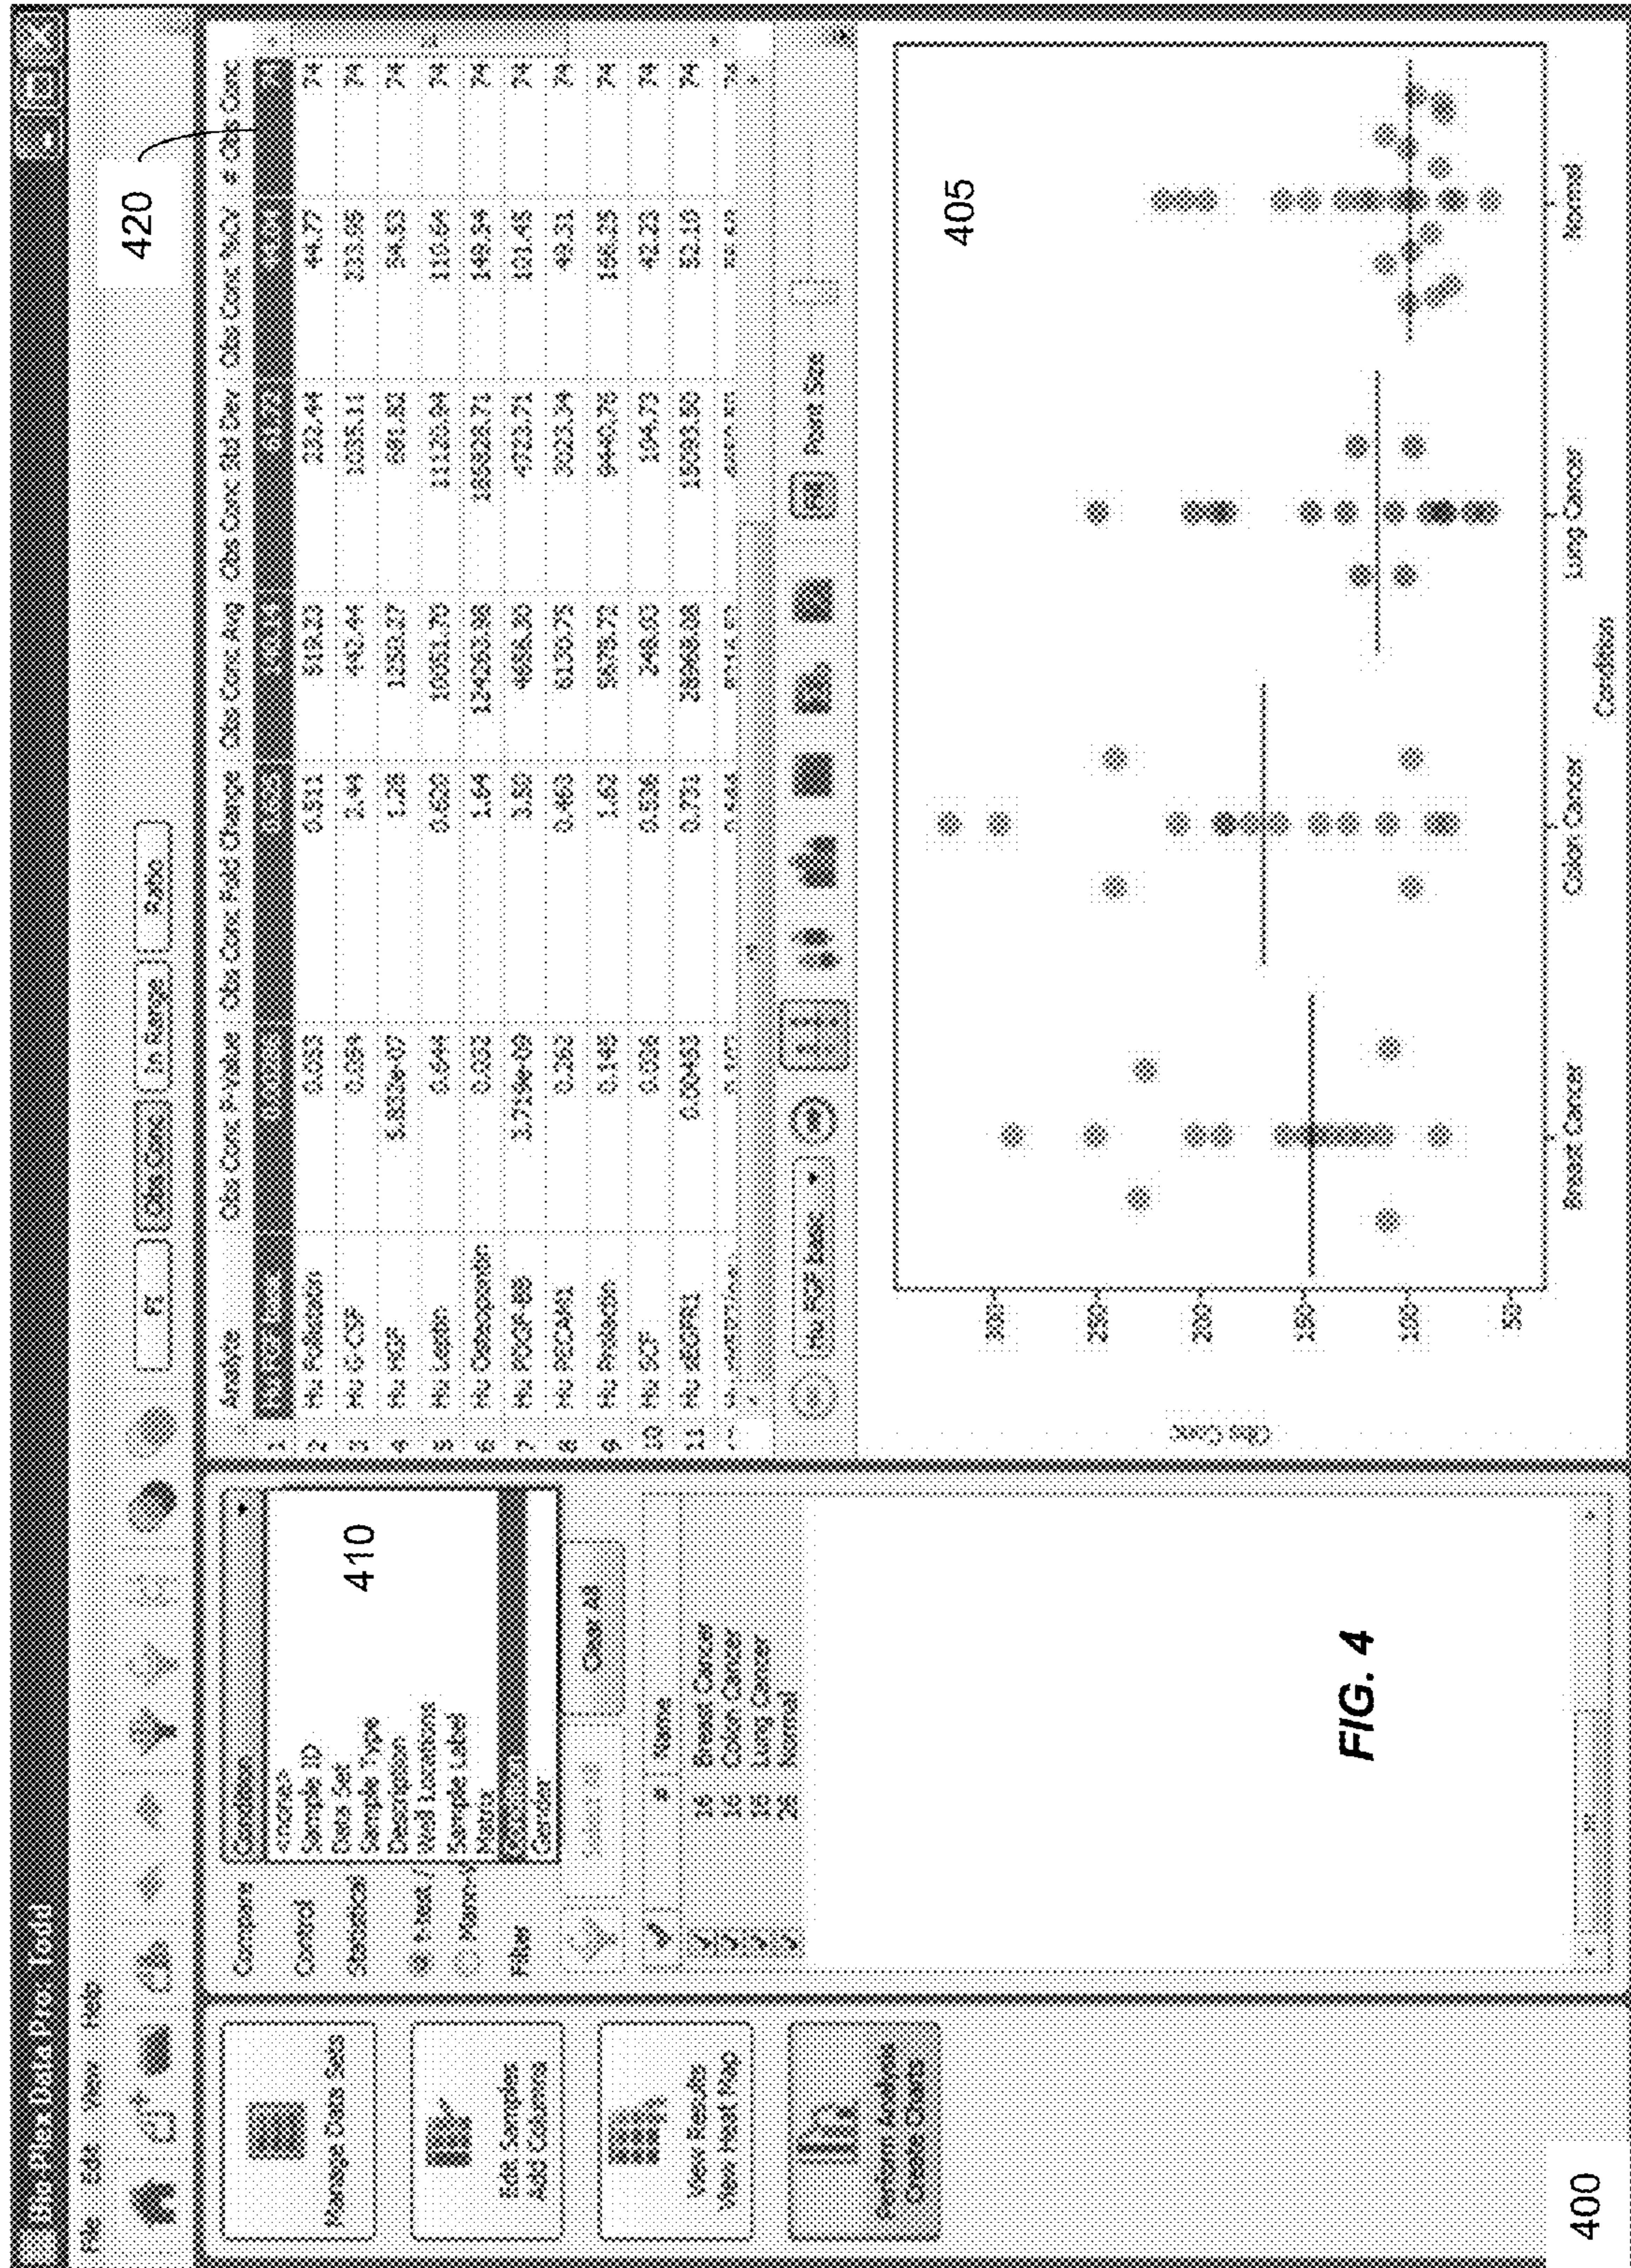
Bio-Plex Data Pro Tool

File Edit View Help

Manage Data Sets

Edit Samples
Add Columns

View Results
View Heat Map

Perform Analysis
Create Charts

400

Compare
Control
Statistics
Filter

Condition
Analyte
Sample ID
Data Set
Sample Type
Description
Well Locations
Sample Label
Matrix
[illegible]
Gender

410

Clear All

# Name
16 Breast Cancer
16 Colon Cancer
16 Lung Cancer
26 Normal

FIG. 4

FI Obs Conc In Range Ratio

| | Analyte | Obs Conc P-value | Obs Conc Fold Change | Obs Conc Avg | Obs Conc Std Dev | Obs Conc %CV | # Obs Conc |
|---|---|---|---|---|---|---|---|
| 1 | Hu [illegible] | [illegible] | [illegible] | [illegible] | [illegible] | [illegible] | 74 |
| 2 | Hu Resistin | 0.033 | 0.511 | 519.23 | 232.44 | 44.77 | 74 |
| 3 | Hu C-CSF | 0.094 | 2.44 | 492.44 | 1035.11 | 233.96 | 74 |
| 4 | Hu HGF | 5.803e-07 | 1.26 | 1050.37 | 361.82 | 34.53 | 74 |
| 5 | Hu Leptin | 0.644 | 0.620 | 10051.70 | 11120.84 | 110.64 | 74 |
| 6 | Hu Osteopontin | 0.002 | 1.54 | 12490.88 | 18502.71 | 148.34 | 74 |
| 7 | Hu PDGF-BB | 3.719e-09 | 3.60 | 4664.30 | 4723.71 | 101.45 | 74 |
| 8 | Hu PECAM | 0.262 | 0.460 | 6130.75 | 3023.34 | 49.31 | 74 |
| 9 | Hu Prolactin | 0.145 | 1.62 | 5675.72 | 9440.76 | 166.25 | 74 |
| 10 | Hu SCF | 0.026 | 0.536 | 246.60 | 104.73 | 42.23 | 74 |
| 11 | Hu sEGFR1 | 0.0043 | 0.771 | 28068.88 | 15083.50 | 52.10 | 74 |

420

Hu PDGF-BB Point Size

405

Obs Conc

300
250
200
150
100
50

Breast Cancer Colon Cancer Lung Cancer Normal

Condition